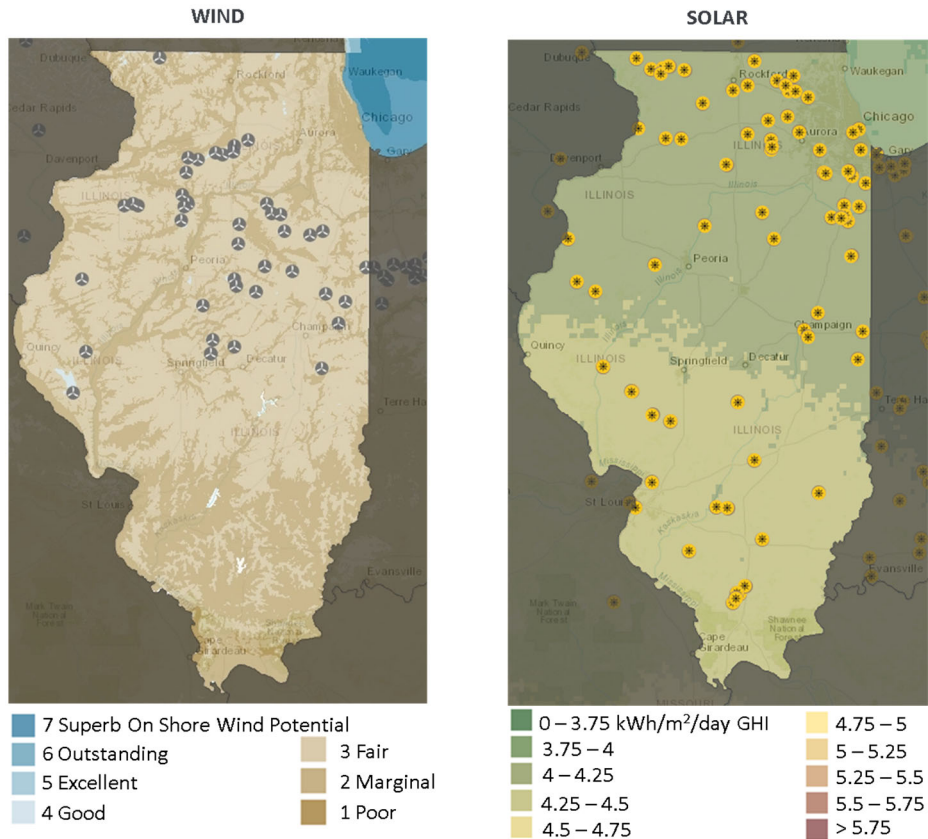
WIND

Dubuque
Rockford
Waukegan
Cedar Rapids
Chicago
Davenport
Aurora
ILLINOIS
Peoria
Champaign
Quincy
ILLINOIS
Springfield
Decatur
Terre Ha
ILLINOIS
St Louis
Evansville
Mark Twain National Forest
Cape Girardeau

7 Superb On Shore Wind Potential
6 Outstanding
5 Excellent
4 Good
3 Fair
2 Marginal
1 Poor

SOLAR

Dubuque
Rockford
Waukegan
Cedar Rapids
Chicago
Davenport
Aurora
ILLINOIS
ILLINOIS
Peoria
Champaign
Quincy
ILLINOIS
Springfield
Decatur
Terre Ha
ILLINOIS
St Louis
Evansville
Mark Twain National Forest
Shawnee National Forest
Cape Girardeau
MISSOURI

0 – 3.75 kWh/m$^2$/day GHI
3.75 – 4
4 – 4.25
4.25 – 4.5
4.5 – 4.75
4.75 – 5
5 – 5.25
5.25 – 5.5
5.5 – 5.75
> 5.75